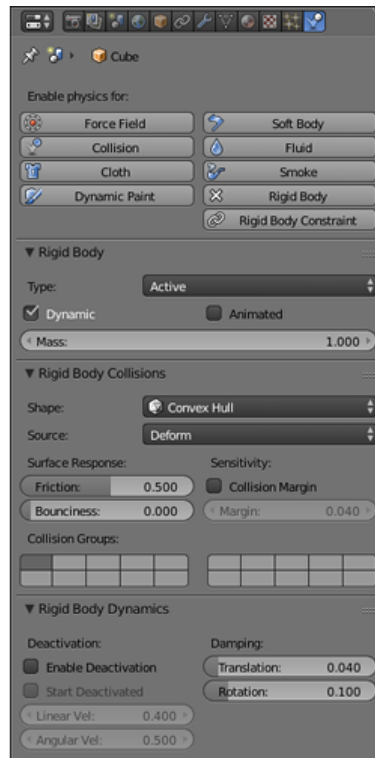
Cube

Enable physics for:

Force Field
Soft Body
Collision
Fluid
Cloth
Smoke
Dynamic Paint
Rigid Body
Rigid Body Constraint

▼ Rigid Body

Type: Active
Dynamic
Animated
Mass: 1.000

▼ Rigid Body Collisions

Shape: Convex Hull
Source: Deform
Surface Response:
Sensitivity:
Friction: 0.500
Collision Margin
Bounciness: 0.000
Margin: 0.040
Collision Groups:

▼ Rigid Body Dynamics

Deactivation:
Damping:
Enable Deactivation
Translation: 0.040
Start Deactivated
Rotation: 0.100
Linear Vel: 0.400
Angular Vel: 0.500